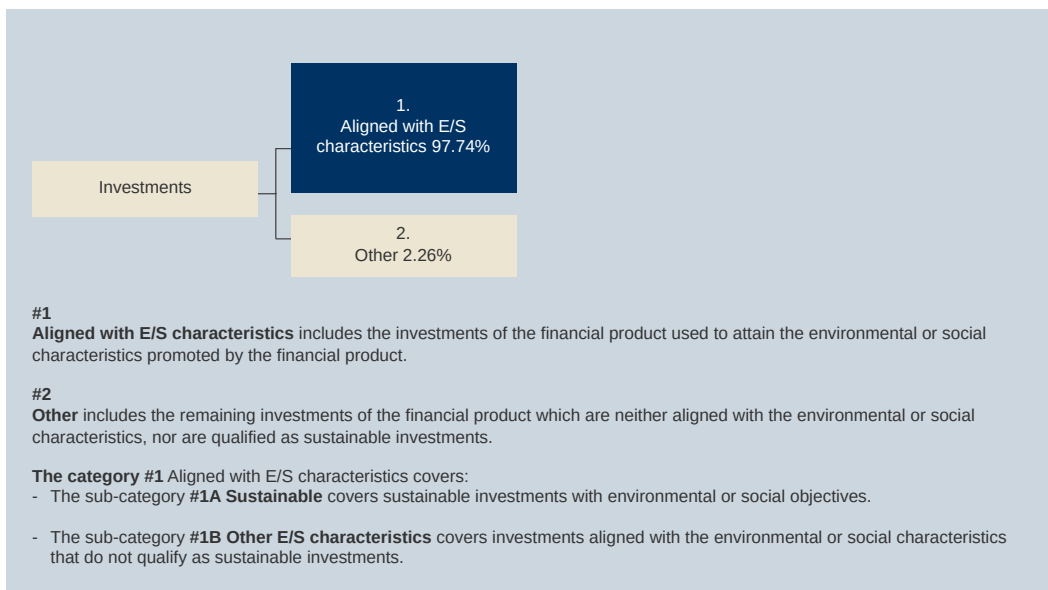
Investments

1.
Aligned with E/S characteristics 97.74%

2.
Other 2.26%

#1
**Aligned with E/S characteristics** includes the investments of the financial product used to attain the environmental or social characteristics promoted by the financial product.

#2
**Other** includes the remaining investments of the financial product which are neither aligned with the environmental or social characteristics, nor are qualified as sustainable investments.

**The category #1** Aligned with E/S characteristics covers:
- The sub-category **#1A Sustainable** covers sustainable investments with environmental or social objectives.

- The sub-category **#1B Other E/S characteristics** covers investments aligned with the environmental or social characteristics that do not qualify as sustainable investments.